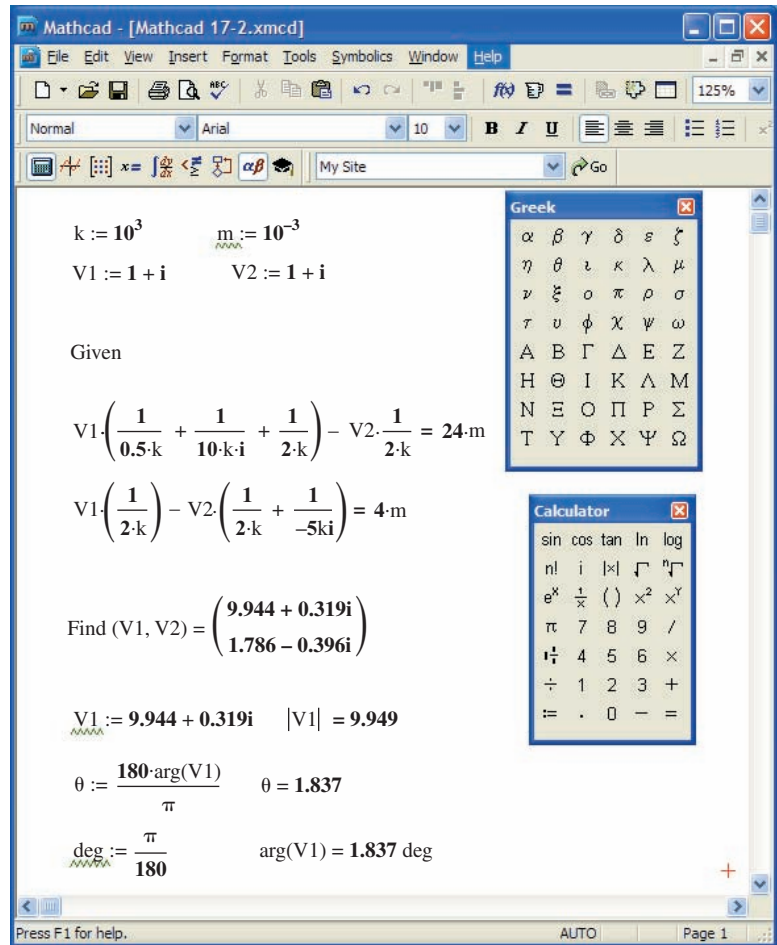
Mathcad - [Mathcad 17-2.xmcd]

File Edit View Insert Format Tools Symbolics Window Help

125%

Normal Arial 10 B I U

My Site Go

$k := 10^3$ $m := 10^{-3}$

$V1 := 1 + i$ $V2 := 1 + i$

Given

$V1\cdot\left(\frac{1}{0.5\cdot k} + \frac{1}{10\cdot k\cdot i} + \frac{1}{2\cdot k}\right) - V2\cdot\frac{1}{2\cdot k} = 24\cdot m$

$V1\cdot\left(\frac{1}{2\cdot k}\right) - V2\cdot\left(\frac{1}{2\cdot k} + \frac{1}{-5ki}\right) = 4\cdot m$

$\text{Find}(V1, V2) = \begin{pmatrix} 9.944 + 0.319i \\ 1.786 - 0.396i \end{pmatrix}$

$V1 := 9.944 + 0.319i$ $|V1| = 9.949$

$\theta := \frac{180\cdot \arg(V1)}{\pi}$ $\theta = 1.837$

$deg := \frac{\pi}{180}$ $\arg(V1) = 1.837$ deg

Greek

$\alpha$ $\beta$ $\gamma$ $\delta$ $\varepsilon$ $\zeta$
$\eta$ $\theta$ $\iota$ $\kappa$ $\lambda$ $\mu$
$\nu$ $\xi$ $o$ $\pi$ $\rho$ $\sigma$
$\tau$ $\upsilon$ $\phi$ $\chi$ $\psi$ $\omega$
A B $\Gamma$ $\Delta$ E Z
H $\Theta$ I K $\Lambda$ M
N $\Xi$ O $\Pi$ P $\Sigma$
T Y $\Phi$ X $\Psi$ $\Omega$

Calculator

sin cos tan ln log
n! i |x| $\sqrt{}$ $\sqrt[n]{}$
$e^x$ $\frac{1}{x}$ ( ) $x^2$ $x^Y$
$\pi$ 7 8 9 /
$\frac{\cdot}{\cdot}$ 4 5 6 ×
÷ 1 2 3 +
:= . 0 − =

Press F1 for help. AUTO Page 1